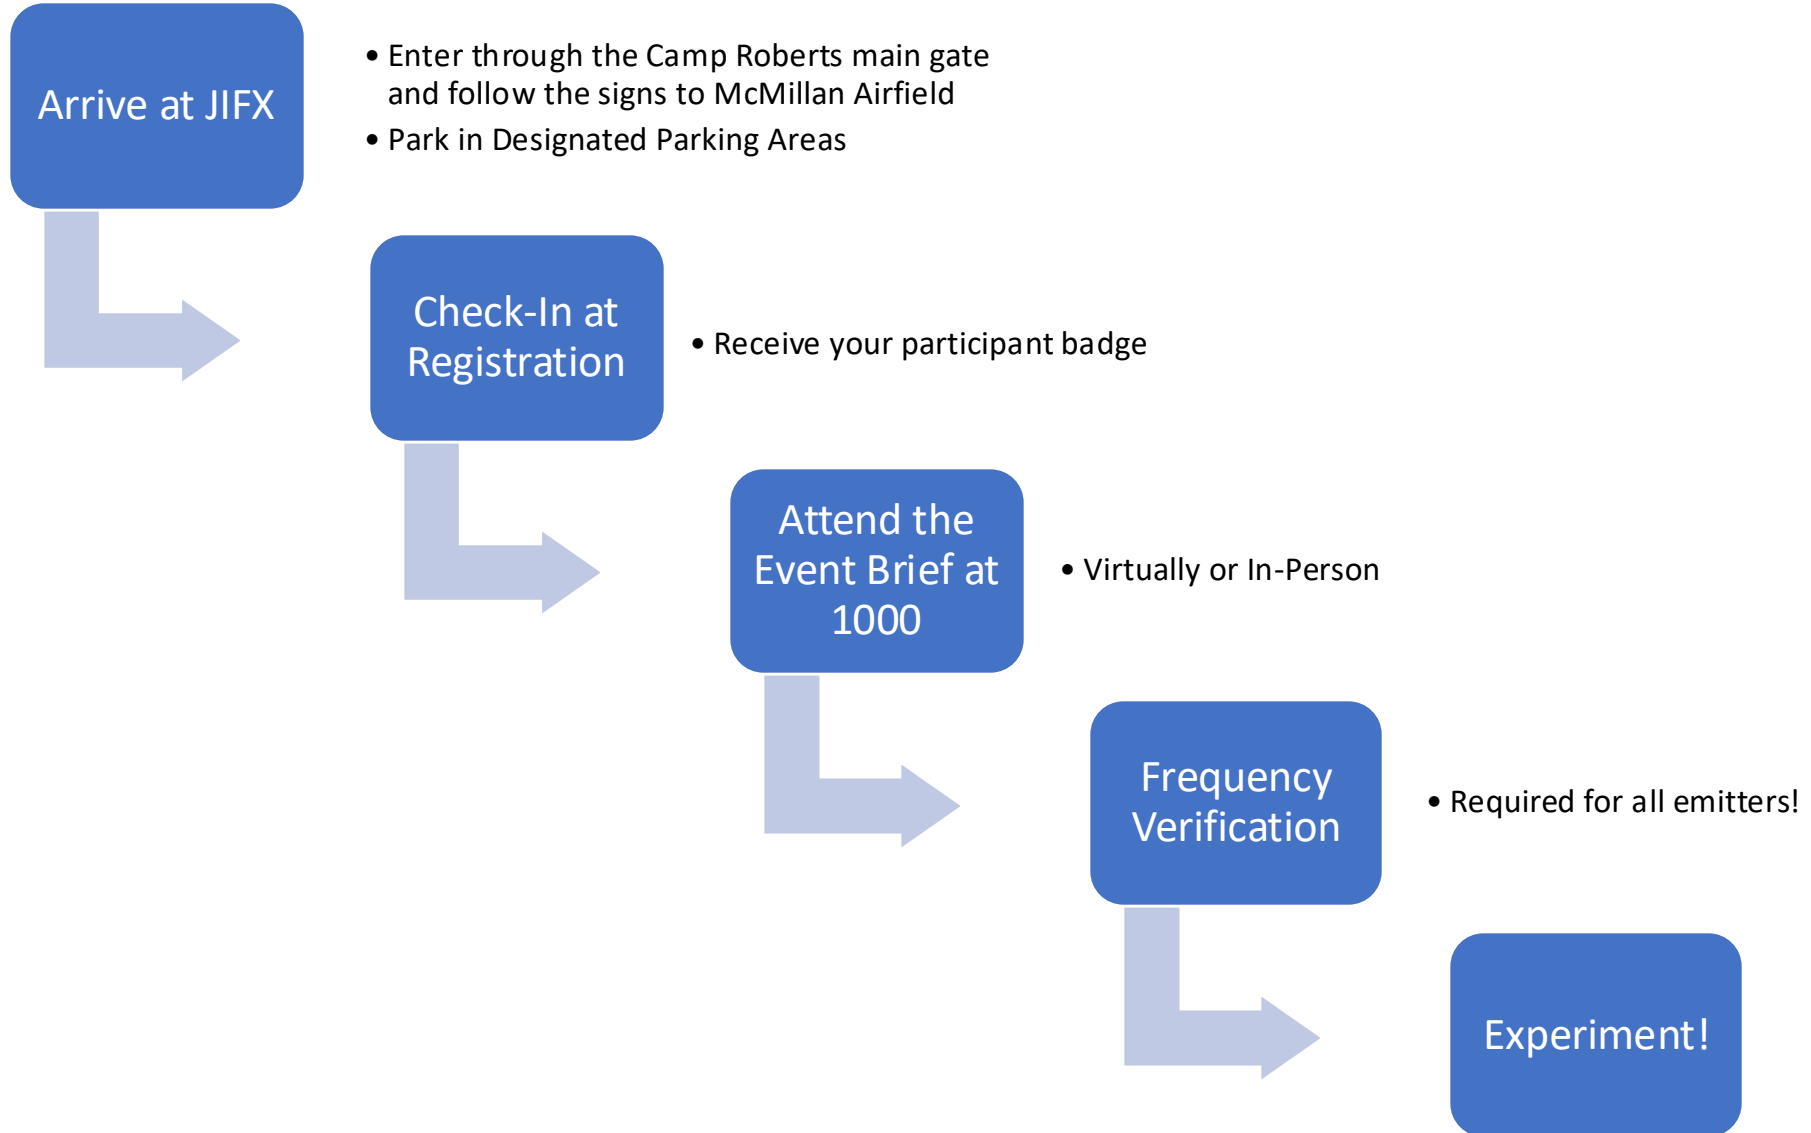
Arrive at JIFX

• Enter through the Camp Roberts main gate and follow the signs to McMillan Airfield
• Park in Designated Parking Areas

Check-In at Registration

• Receive your participant badge

Attend the Event Brief at 1000

• Virtually or In-Person

Frequency Verification

• Required for all emitters!

Experiment!